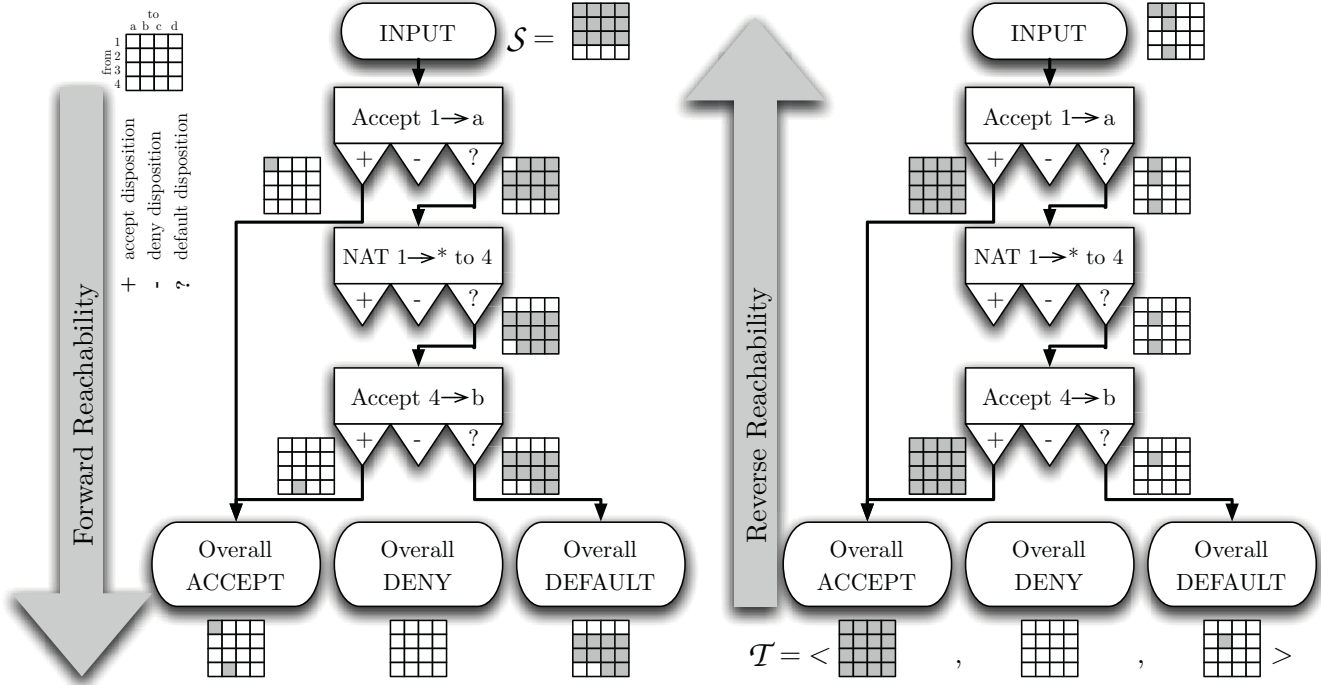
to
a b c d
from
1
2
3
4

+ accept disposition
- deny disposition
? default disposition

Forward Reachability

INPUT
$\mathcal{S} =$

Accept 1→a
+ - ?

NAT 1→* to 4
+ - ?

Accept 4→b
+ - ?

Overall ACCEPT
Overall DENY
Overall DEFAULT

Reverse Reachability

INPUT

Accept 1→a
+ - ?

NAT 1→* to 4
+ - ?

Accept 4→b
+ - ?

Overall ACCEPT
Overall DENY
Overall DEFAULT

$\mathcal{T} = <$ , , $>$